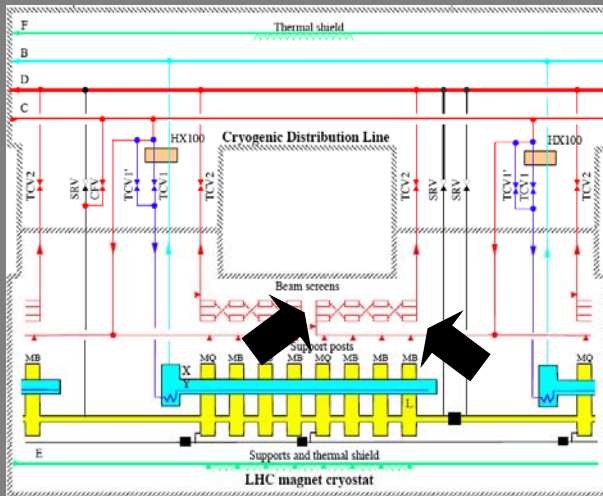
F
Thermal shield
B
D
C
Cryogenic Distribution Line
HX100
HX100
TCV 2
SRV
CFV
TCV1'
TCV1
TCV 2
TCV 2
SRV
SRV
TCV1'
TCV1
TCV 2
Beam screens
Support posts
MB
MQ
MB
MB
MB
MQ
MB
MB
MB
MQ
X
Y
L
E
Supports and thermal shield
LHC magnet cryostat